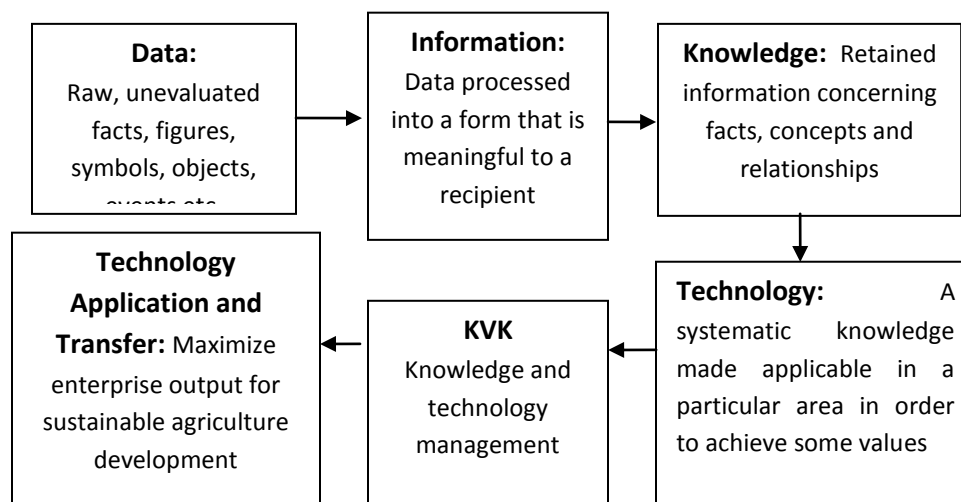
Data:
Raw, unevaluated facts, figures, symbols, objects, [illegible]

Information:
Data processed into a form that is meaningful to a recipient

Knowledge: Retained information concerning facts, concepts and relationships

Technology: A systematic knowledge made applicable in a particular area in order to achieve some values

KVK
Knowledge and technology management

Technology Application and Transfer: Maximize enterprise output for sustainable agriculture development